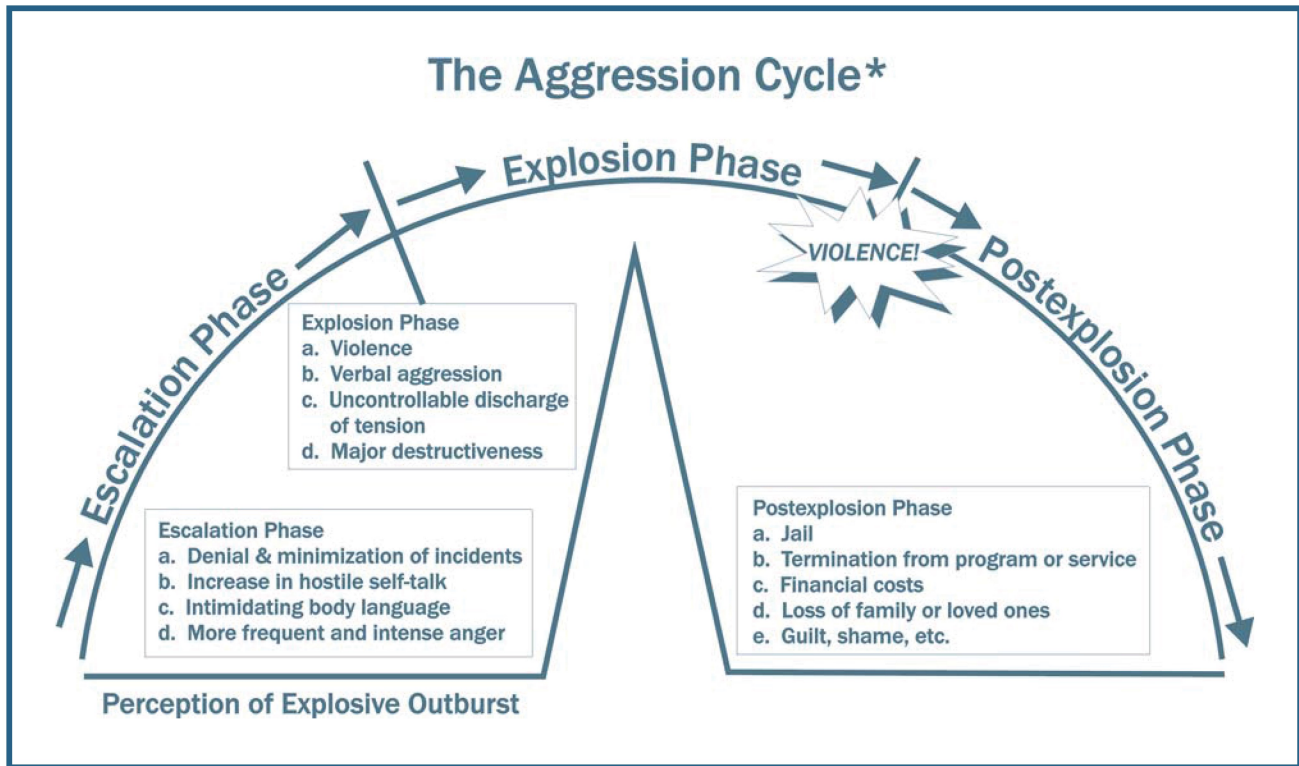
The Aggression Cycle*

Escalation Phase

Explosion Phase

VIOLENCE!

Postexplosion Phase

Explosion Phase
a. Violence
b. Verbal aggression
c. Uncontrollable discharge of tension
d. Major destructiveness

Escalation Phase
a. Denial & minimization of incidents
b. Increase in hostile self-talk
c. Intimidating body language
d. More frequent and intense anger

Postexplosion Phase
a. Jail
b. Termination from program or service
c. Financial costs
d. Loss of family or loved ones
e. Guilt, shame, etc.

Perception of Explosive Outburst